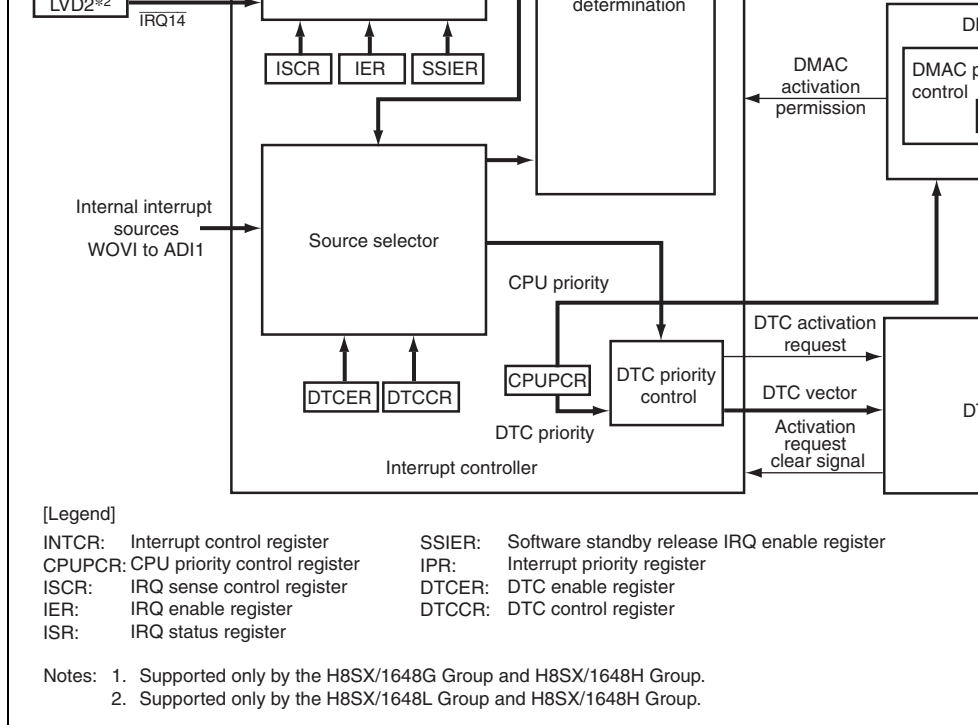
LVD2*2

$\overline{IRQ14}$

ISCR IER SSIER

determination

DMAC activation permission

DMAC p control

Internal interrupt sources WOVI to ADI1

Source selector

CPU priority

DTC activation request

CPUPCR

DTC priority control

DTC vector

DTCER DTCCR

DTC priority

Activation request clear signal

DT

Interrupt controller

[Legend]

INTCR: Interrupt control register
CPUPCR: CPU priority control register
ISCR: IRQ sense control register
IER: IRQ enable register
ISR: IRQ status register

SSIER: Software standby release IRQ enable register
IPR: Interrupt priority register
DTCER: DTC enable register
DTCCR: DTC control register

Notes: 1. Supported only by the H8SX/1648G Group and H8SX/1648H Group.
2. Supported only by the H8SX/1648L Group and H8SX/1648H Group.